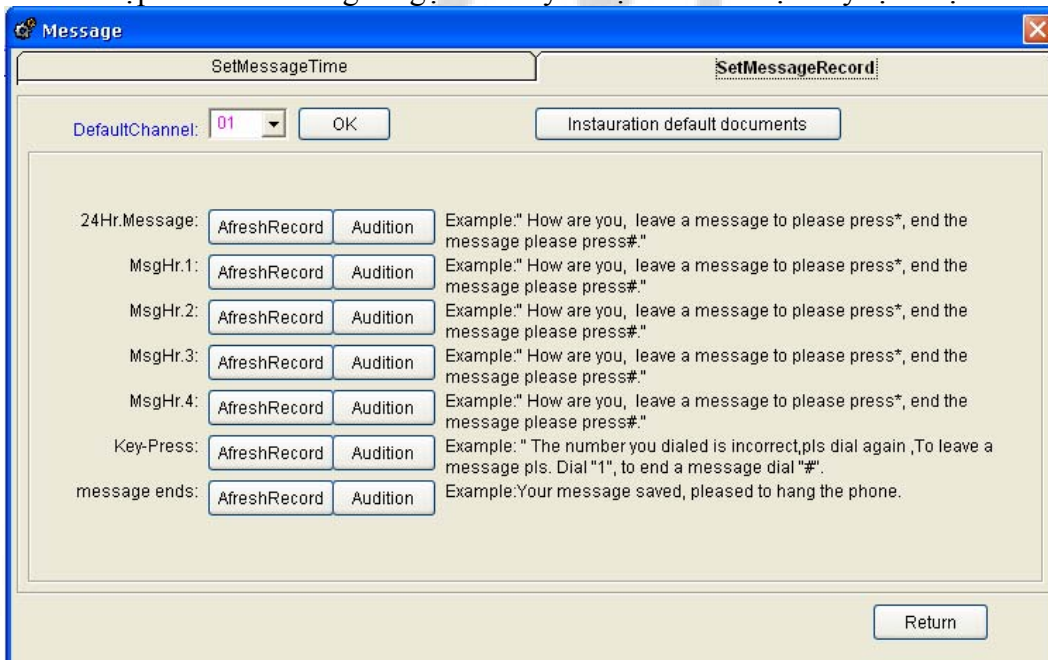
Message

SetMessageTime

SetMessageRecord

DefaultChannel: 01

OK

Instauration default documents

24Hr.Message: AfreshRecord Audition Example:" How are you, leave a message to please press*, end the message please press#."

MsgHr.1: AfreshRecord Audition Example:" How are you, leave a message to please press*, end the message please press#."

MsgHr.2: AfreshRecord Audition Example:" How are you, leave a message to please press*, end the message please press#."

MsgHr.3: AfreshRecord Audition Example:" How are you, leave a message to please press*, end the message please press#."

MsgHr.4: AfreshRecord Audition Example:" How are you, leave a message to please press*, end the message please press#."

Key-Press: AfreshRecord Audition Example: " The number you dialed is incorrect,pls dial again ,To leave a message pls. Dial "1", to end a message dial "#".

message ends: AfreshRecord Audition Example:Your message saved, pleased to hang the phone.

Return